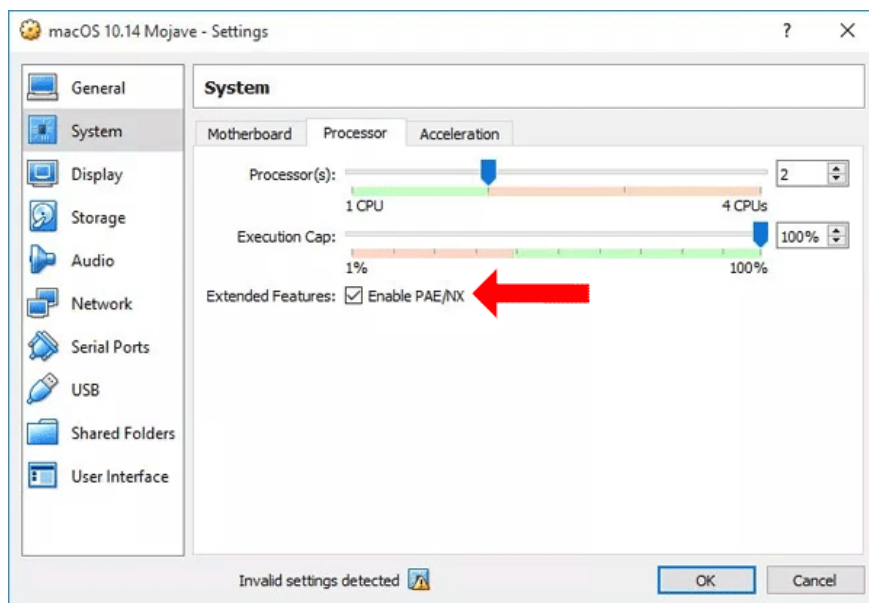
macOS 10.14 Mojave - Settings

?

General

System

Display

Storage

Audio

Network

Serial Ports

USB

Shared Folders

User Interface

System

Motherboard | Processor | Acceleration

Processor(s): 2

1 CPU 4 CPUs

Execution Cap: 100%

1% 100%

Extended Features: ☑ Enable PAE/NX

Invalid settings detected

OK

Cancel